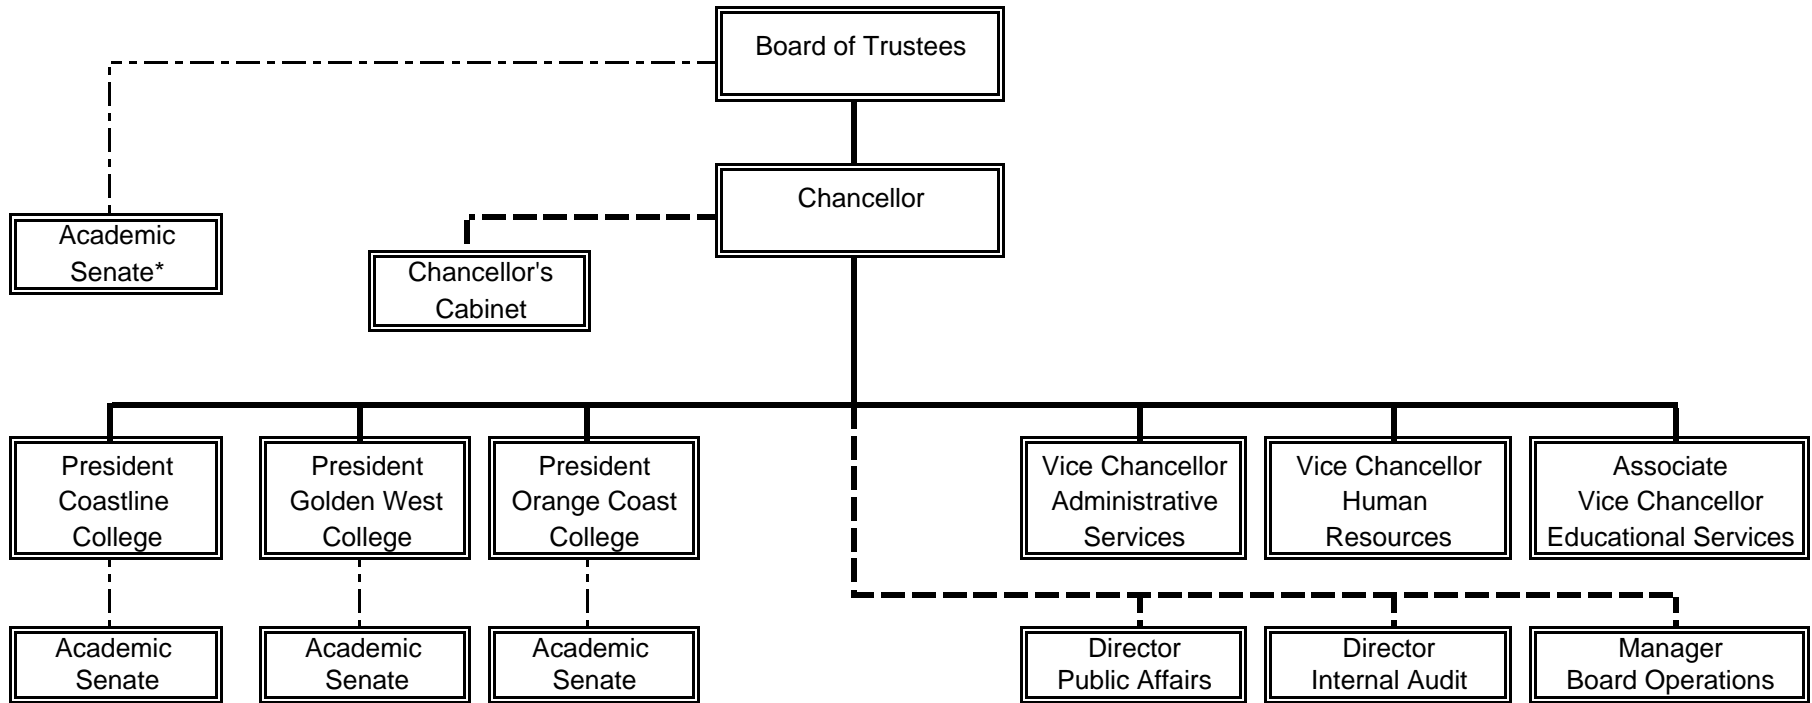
Board of Trustees

Academic Senate*

Chancellor

Chancellor's Cabinet

President Coastline College

President Golden West College

President Orange Coast College

Vice Chancellor Administrative Services

Vice Chancellor Human Resources

Associate Vice Chancellor Educational Services

Academic Senate

Academic Senate

Academic Senate

Director Public Affairs

Director Internal Audit

Manager Board Operations